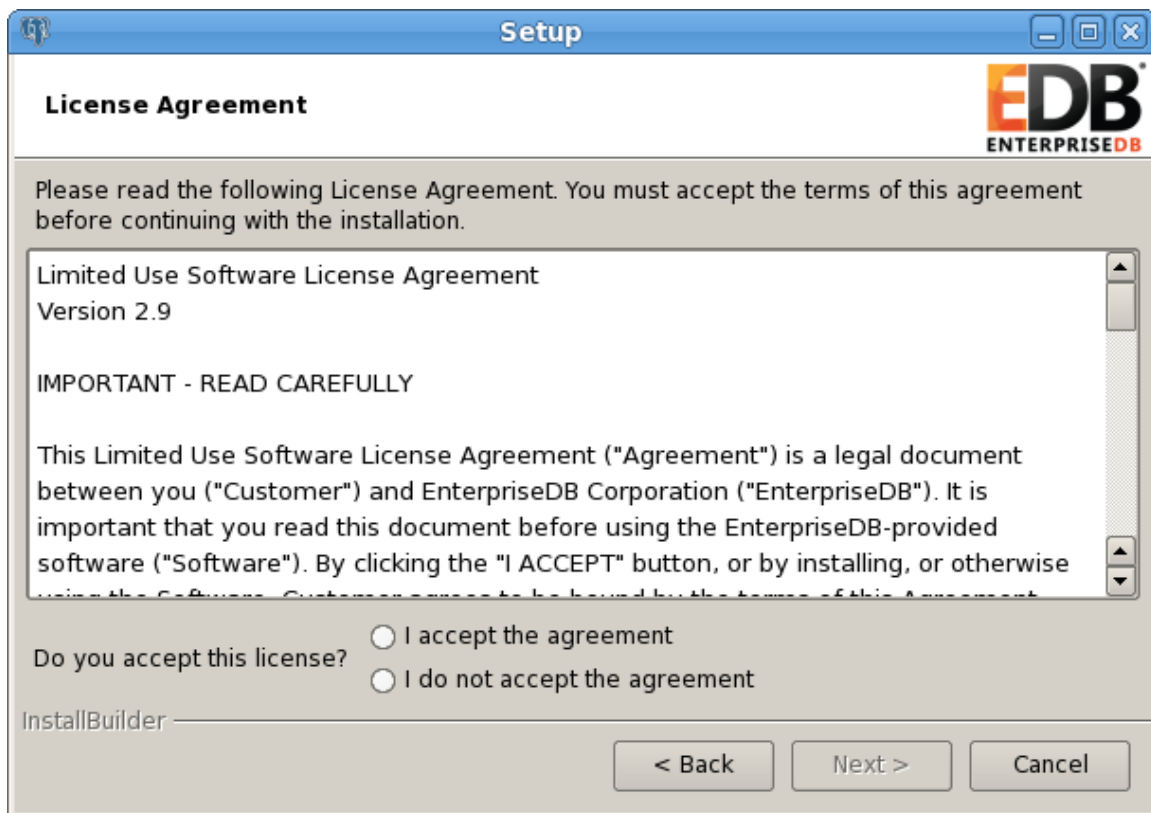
Setup

License Agreement

EDB
ENTERPRISEDB

Please read the following License Agreement. You must accept the terms of this agreement before continuing with the installation.

Limited Use Software License Agreement
Version 2.9

IMPORTANT - READ CAREFULLY

This Limited Use Software License Agreement ("Agreement") is a legal document between you ("Customer") and EnterpriseDB Corporation ("EnterpriseDB"). It is important that you read this document before using the EnterpriseDB-provided software ("Software"). By clicking the "I ACCEPT" button, or by installing, or otherwise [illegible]

Do you accept this license?
I accept the agreement
I do not accept the agreement

InstallBuilder

< Back
Next >
Cancel